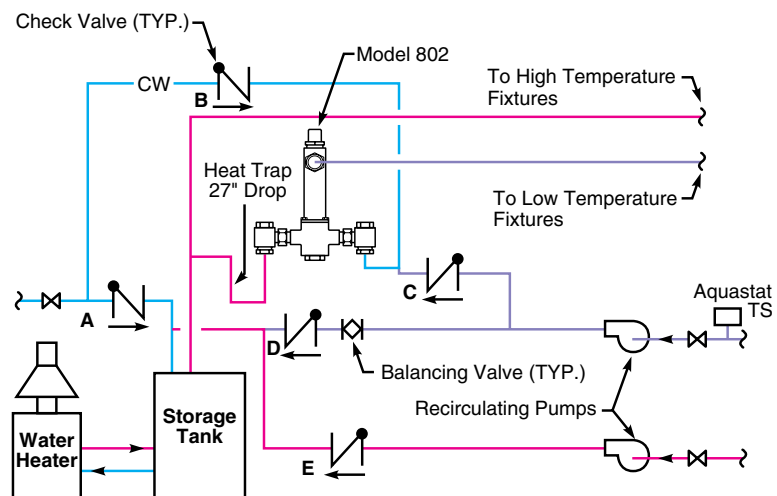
Check Valve (TYP.)

Model 802

CW

B

To High Temperature Fixtures

Heat Trap 27" Drop

To Low Temperature Fixtures

C

Aquastat TS

A

D

Balancing Valve (TYP.)

Recirculating Pumps

Water Heater

Storage Tank

E